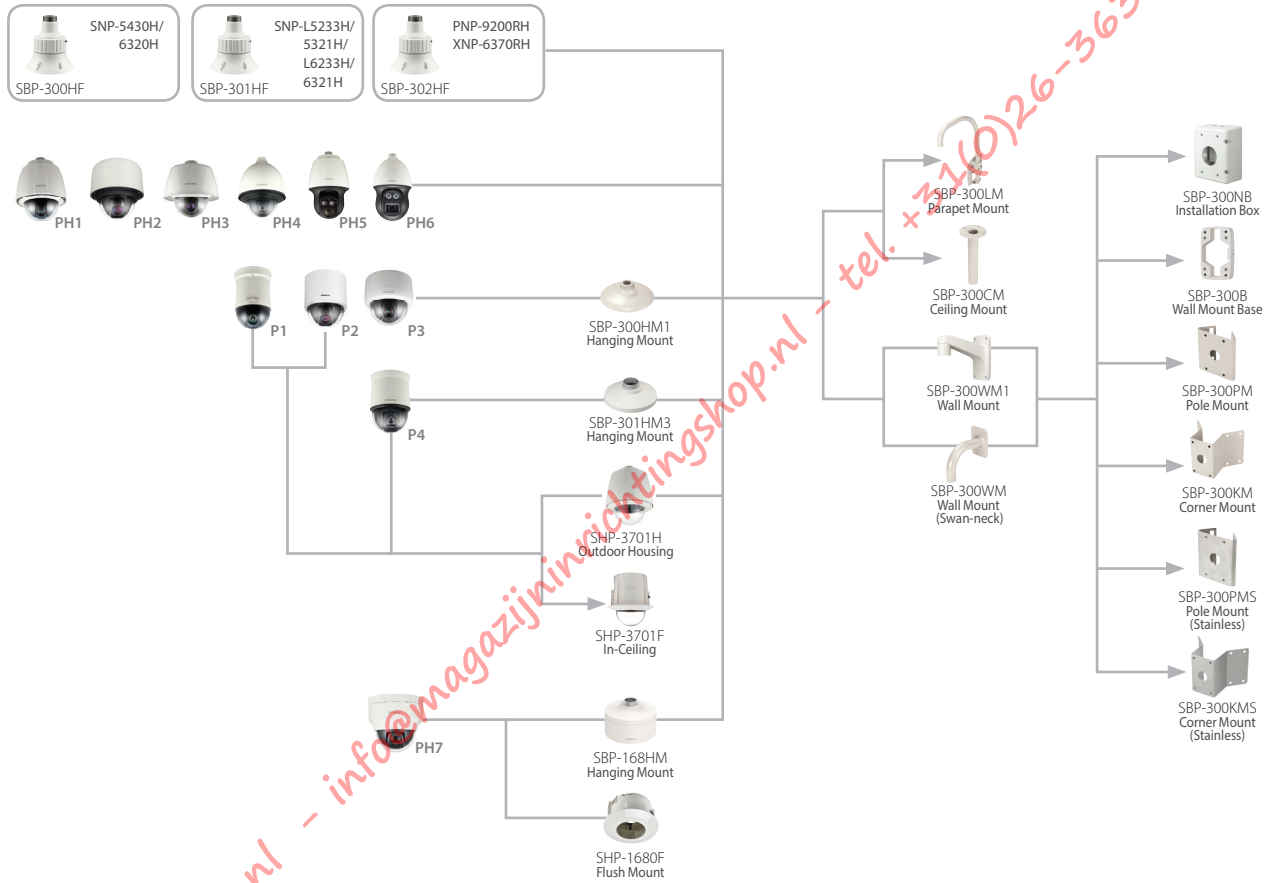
SNP-5430H/
6320H
SBP-300HF

SNP-L5233H/
5321H/
L6233H/
6321H
SBP-301HF

PNP-9200RH
XNP-6370RH
SBP-302HF

PH1 PH2 PH3 PH4 PH5 PH6

P1 P2 P3

P4

PH7

SBP-300HM1
Hanging Mount

SBP-301HM3
Hanging Mount

SHP-3701H
Outdoor Housing

SHP-3701F
In-Ceiling

SBP-168HM
Hanging Mount

SHP-1680F
Flush Mount

SBP-300LM
Parapet Mount

SBP-300CM
Ceiling Mount

SBP-300WM1
Wall Mount

SBP-300WM
Wall Mount
(Swan-neck)

SBP-300NB
Installation Box

SBP-300B
Wall Mount Base

SBP-300PM
Pole Mount

SBP-300KM
Corner Mount

SBP-300PMS
Pole Mount
(Stainless)

SBP-300KMS
Corner Mount
(Stainless)

nl - info@magazijninrichtingshop.nl - tel. +31(0)26-36